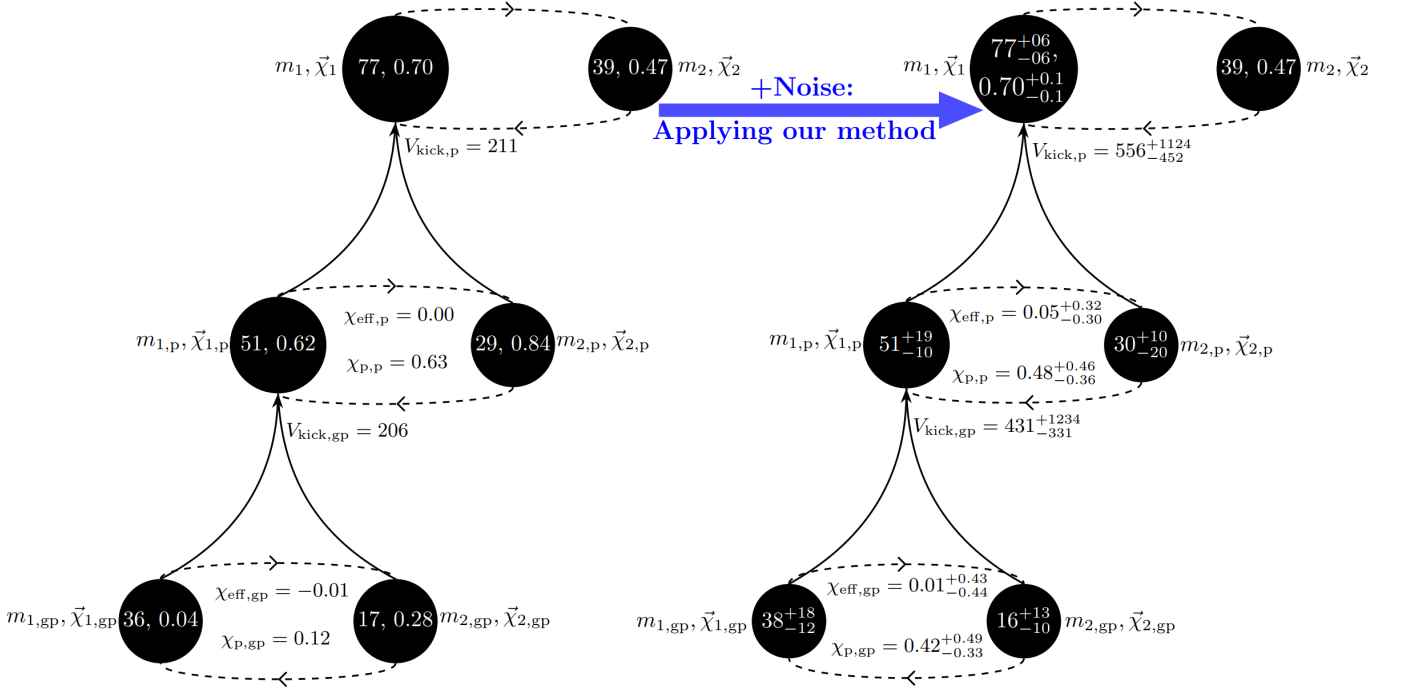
$m_1, \vec{\chi}_1$ 77, 0.70

39, 0.47 $m_2, \vec{\chi}_2$

$V_{\rm kick,p} = 211$

+Noise:
Applying our method

$m_1, \vec{\chi}_1$ $77^{+06}_{-06}$, $0.70^{+0.1}_{-0.1}$

39, 0.47 $m_2, \vec{\chi}_2$

$V_{\rm kick,p} = 556^{+1124}_{-452}$

$m_{1,\rm p}, \vec{\chi}_{1,\rm p}$ 51, 0.62

$\chi_{\rm eff,p} = 0.00$

$\chi_{\rm p,p} = 0.63$

29, 0.84 $m_{2,\rm p}, \vec{\chi}_{2,\rm p}$

$V_{\rm kick,gp} = 206$

$m_{1,\rm p}, \vec{\chi}_{1,\rm p}$ $51^{+19}_{-10}$

$\chi_{\rm eff,p} = 0.05^{+0.32}_{-0.30}$

$\chi_{\rm p,p} = 0.48^{+0.46}_{-0.36}$

$30^{+10}_{-20}$ $m_{2,\rm p}, \vec{\chi}_{2,\rm p}$

$V_{\rm kick,gp} = 431^{+1234}_{-331}$

$m_{1,\rm gp}, \vec{\chi}_{1,\rm gp}$ 36, 0.04

$\chi_{\rm eff,gp} = -0.01$

$\chi_{\rm p,gp} = 0.12$

17, 0.28 $m_{2,\rm gp}, \vec{\chi}_{2,\rm gp}$

$m_{1,\rm gp}, \vec{\chi}_{1,\rm gp}$ $38^{+18}_{-12}$

$\chi_{\rm eff,gp} = 0.01^{+0.43}_{-0.44}$

$\chi_{\rm p,gp} = 0.42^{+0.49}_{-0.33}$

$16^{+13}_{-10}$ $m_{2,\rm gp}, \vec{\chi}_{2,\rm gp}$